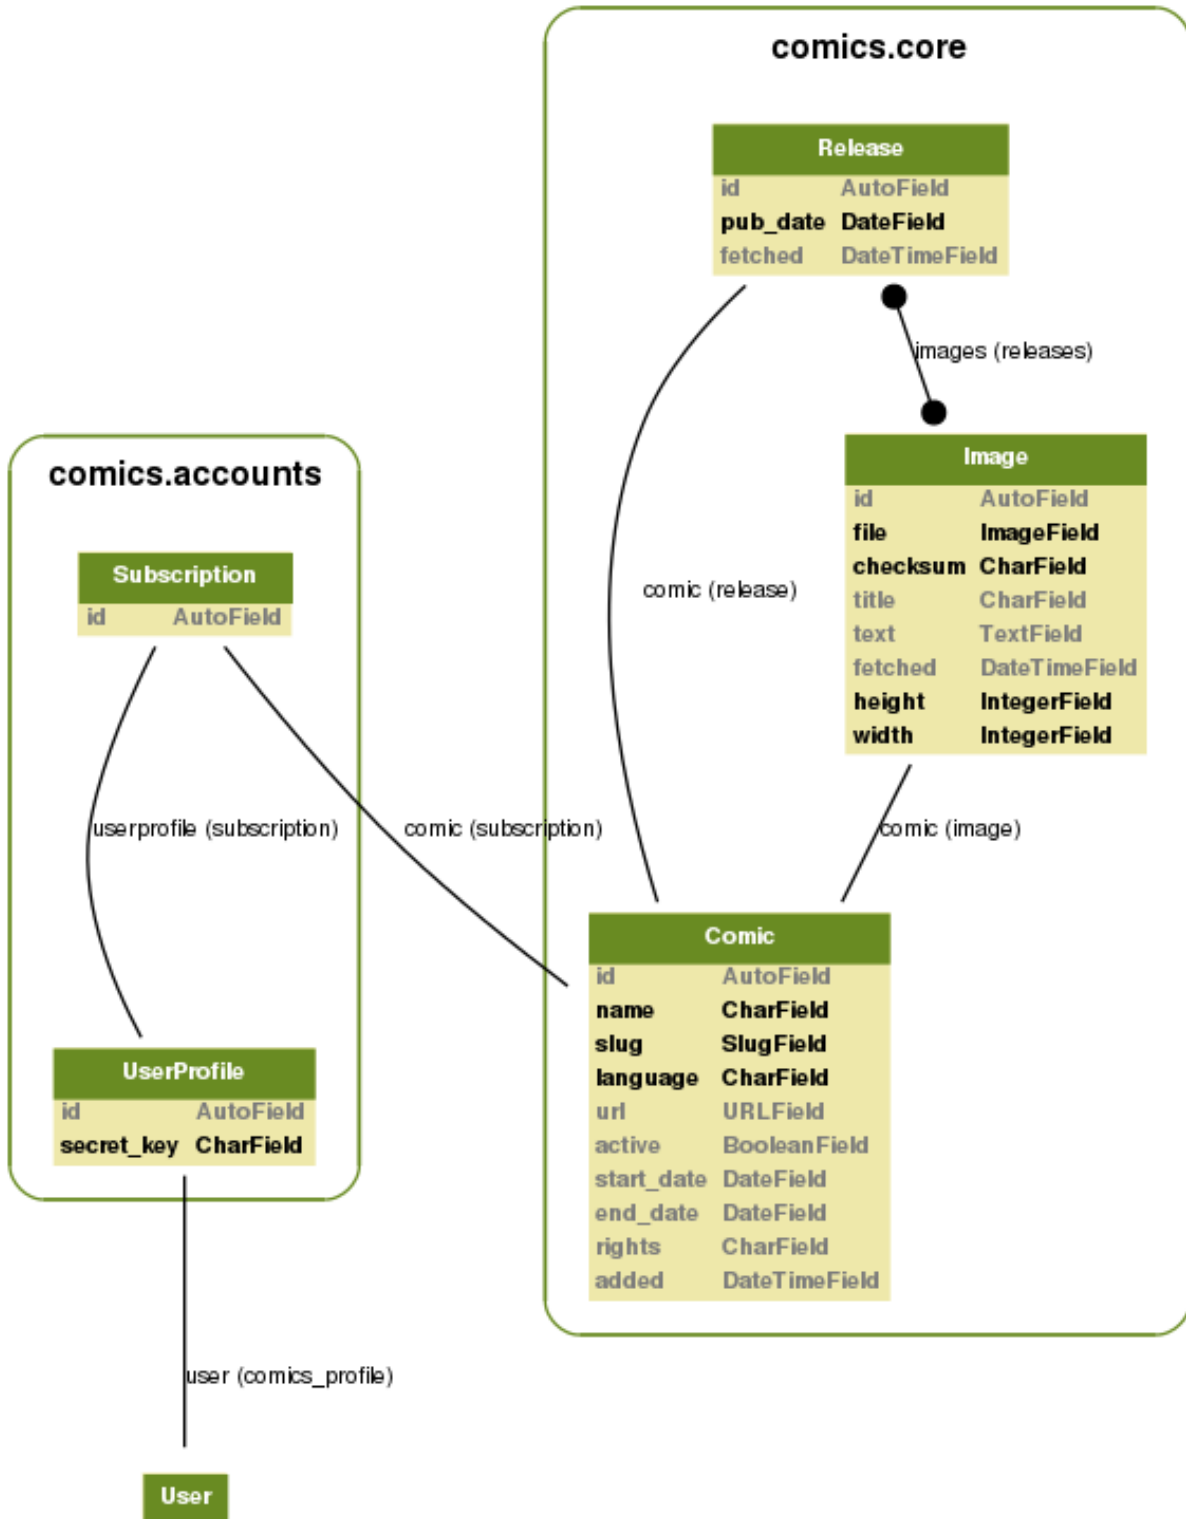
comics.core

Release

| id | AutoField |
|---|---|
| pub_date | DateField |
| fetched | DateTimeField |

images (releases)

Image

| id | AutoField |
|---|---|
| file | ImageField |
| checksum | CharField |
| title | CharField |
| text | TextField |
| fetched | DateTimeField |
| height | IntegerField |
| width | IntegerField |

comic (release)

comics.accounts

Subscription

| id | AutoField |
|---|---|

userprofile (subscription)

comic (subscription)

comic (image)

Comic

| id | AutoField |
|---|---|
| name | CharField |
| slug | SlugField |
| language | CharField |
| url | URLField |
| active | BooleanField |
| start_date | DateField |
| end_date | DateField |
| rights | CharField |
| added | DateTimeField |

UserProfile

| id | AutoField |
|---|---|
| secret_key | CharField |

user (comics_profile)

User